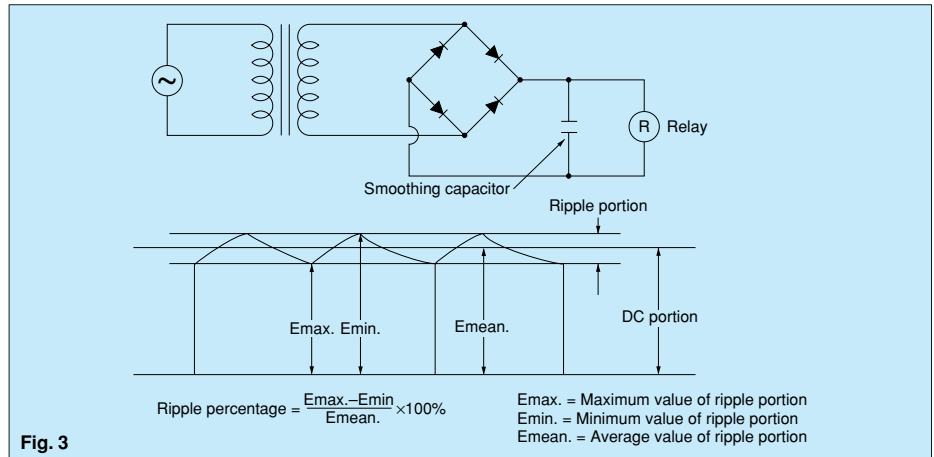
R Relay

Smoothing capacitor

Ripple portion

Emax. Emin.

Emean.

DC portion

Ripple percentage = $\frac{\text{Emax.–Emin}}{\text{Emean.}} \times 100\%$

Emax. = Maximum value of ripple portion
Emin. = Minimum value of ripple portion
Emean. = Average value of ripple portion

Fig. 3